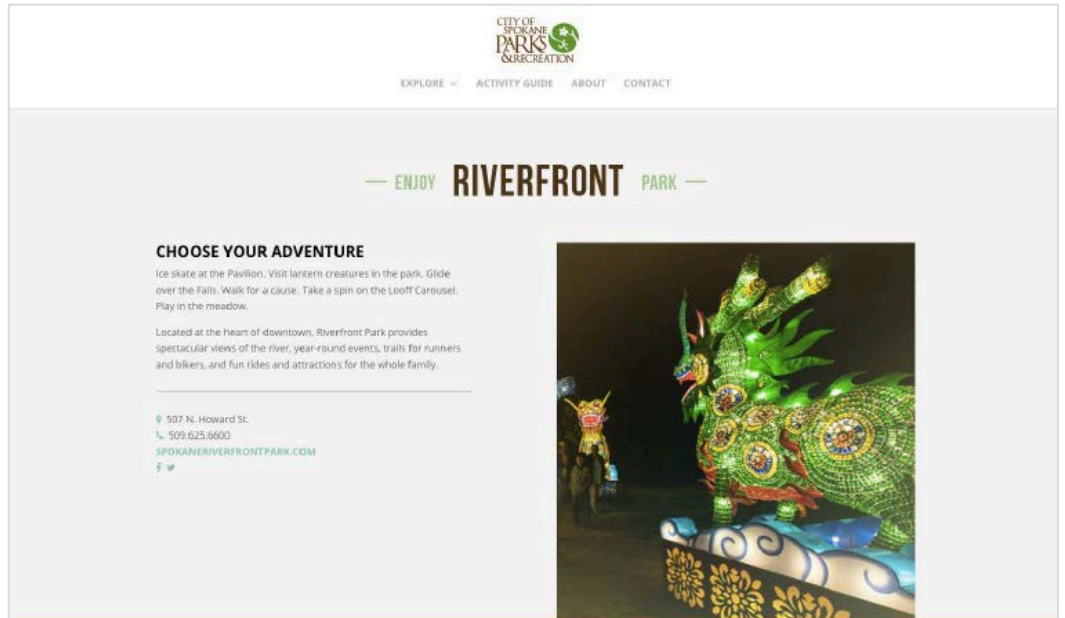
CITY OF SPOKANE PARKS & RECREATION

EXPLORE ⌄ ACTIVITY GUIDE ABOUT CONTACT

— ENJOY RIVERFRONT PARK —

CHOOSE YOUR ADVENTURE

Ice skate at the Pavilion. Visit lantern creatures in the park. Glide over the Falls. Walk for a cause. Take a spin on the Looff Carousel. Play in the meadow.

Located at the heart of downtown, Riverfront Park provides spectacular views of the river, year-round events, trails for runners and bikers, and fun rides and attractions for the whole family.

507 N. Howard St.
509.625.6600
SPOKANERIVERFRONTPARK.COM